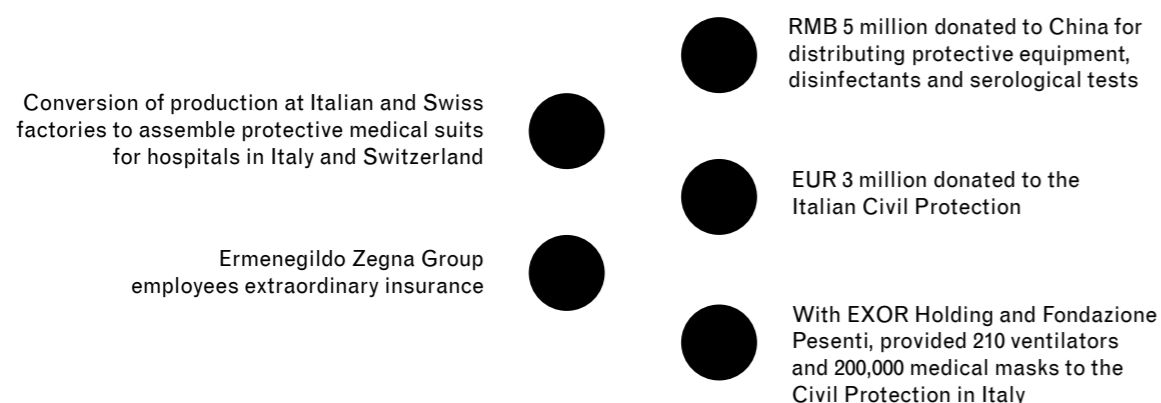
RMB 5 million donated to China for distributing protective equipment, disinfectants and serological tests

Conversion of production at Italian and Swiss factories to assemble protective medical suits for hospitals in Italy and Switzerland

EUR 3 million donated to the Italian Civil Protection

Ermenegildo Zegna Group employees extraordinary insurance

With EXOR Holding and Fondazione Pesenti, provided 210 ventilators and 200,000 medical masks to the Civil Protection in Italy